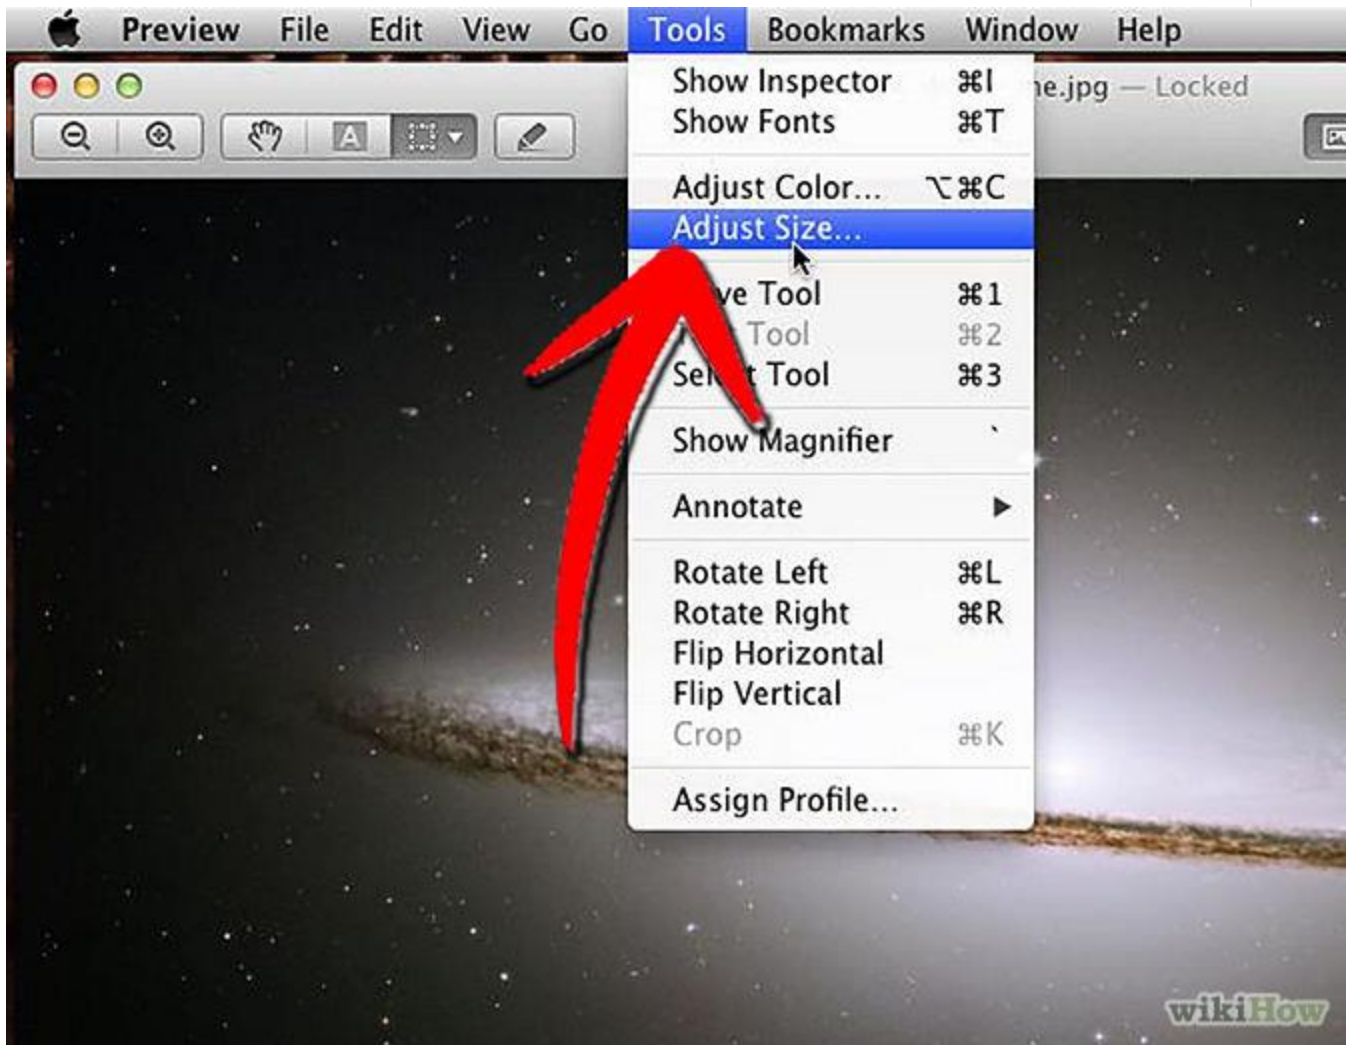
Preview File Edit View Go Tools Bookmarks Window Help

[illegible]e.jpg — Locked

A

Show Inspector ⌘I
Show Fonts ⌘T

Adjust Color... ⌥⌘C
Adjust Size...

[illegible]ve Tool ⌘1
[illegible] Tool ⌘2
Se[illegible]t Tool ⌘3

Show Magnifier `

Annotate ▶

Rotate Left ⌘L
Rotate Right ⌘R
Flip Horizontal
Flip Vertical
Crop ⌘K

Assign Profile...

wikiHow